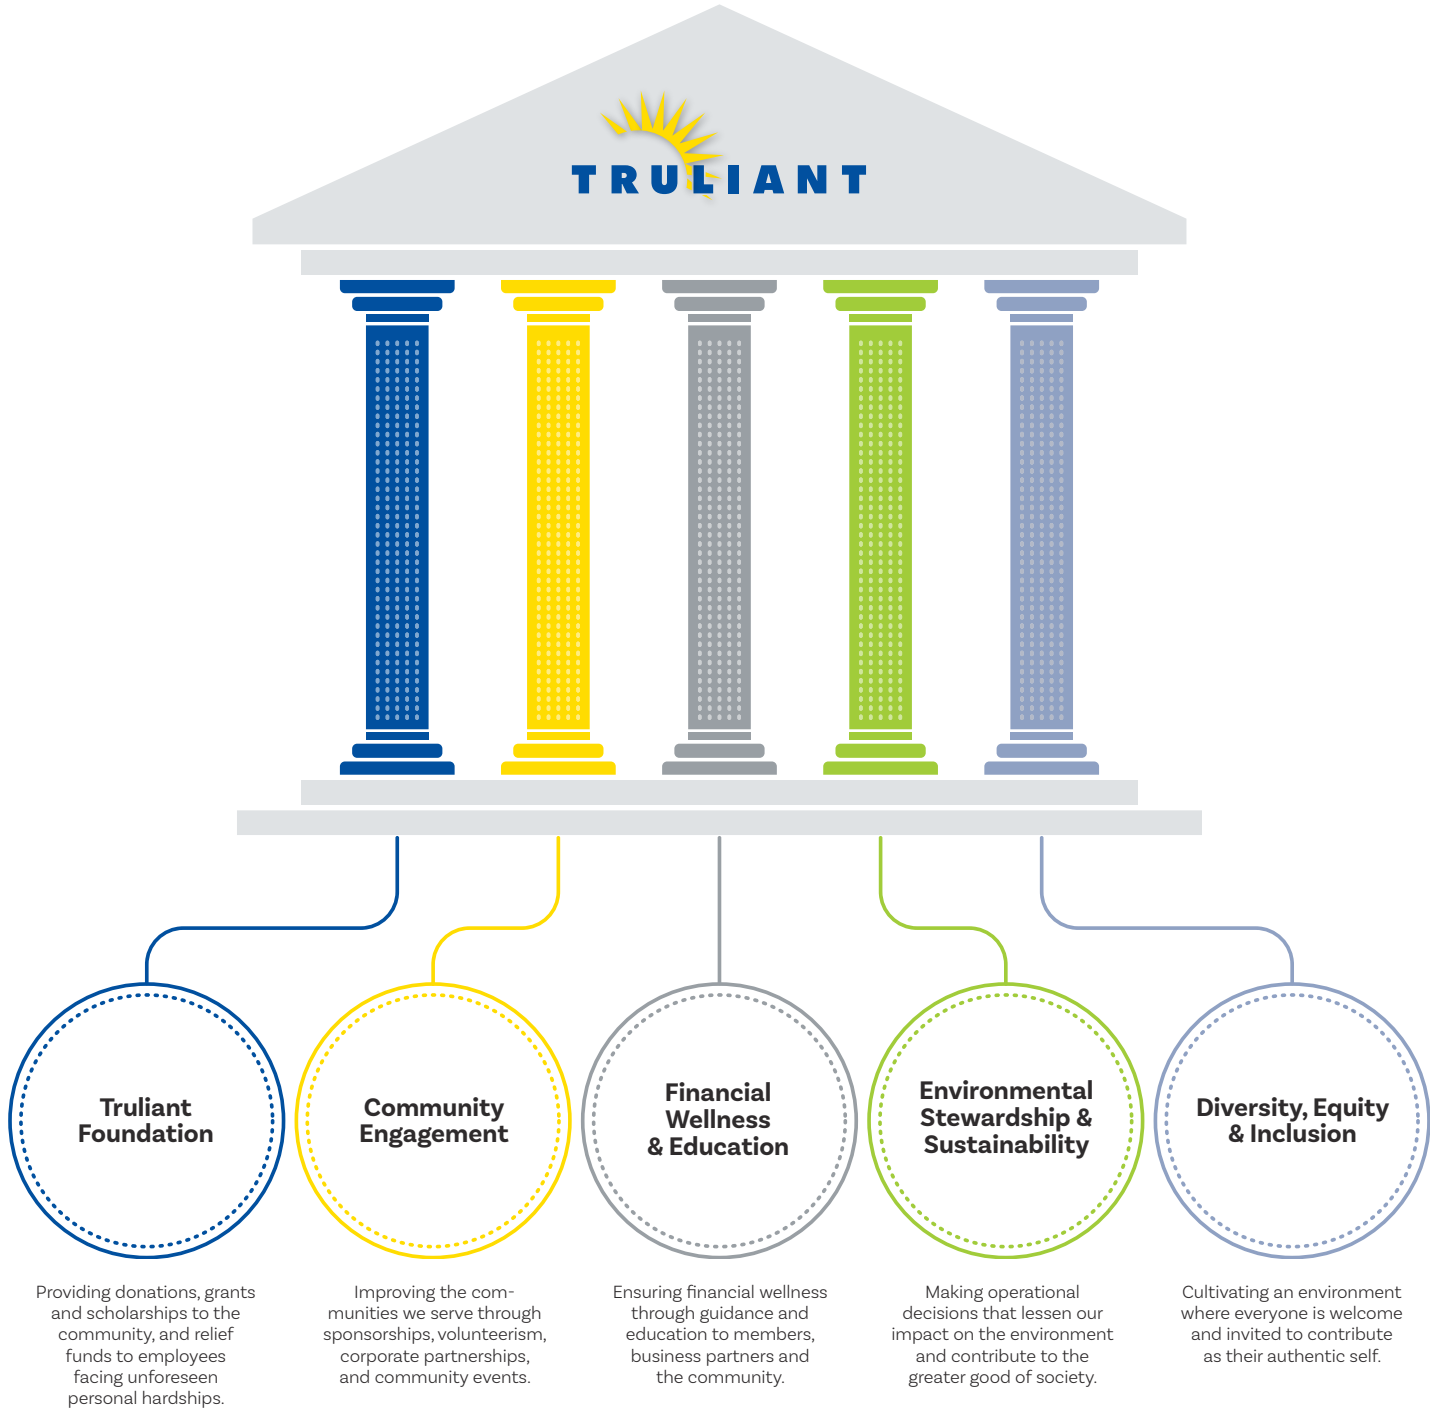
TRULIANT

Truliant Foundation

Community Engagement

Financial Wellness & Education

Environmental Stewardship & Sustainability

Diversity, Equity & Inclusion

Providing donations, grants and scholarships to the community, and relief funds to employees facing unforeseen personal hardships.

Improving the communities we serve through sponsorships, volunteerism, corporate partnerships, and community events.

Ensuring financial wellness through guidance and education to members, business partners and the community.

Making operational decisions that lessen our impact on the environment and contribute to the greater good of society.

Cultivating an environment where everyone is welcome and invited to contribute as their authentic self.